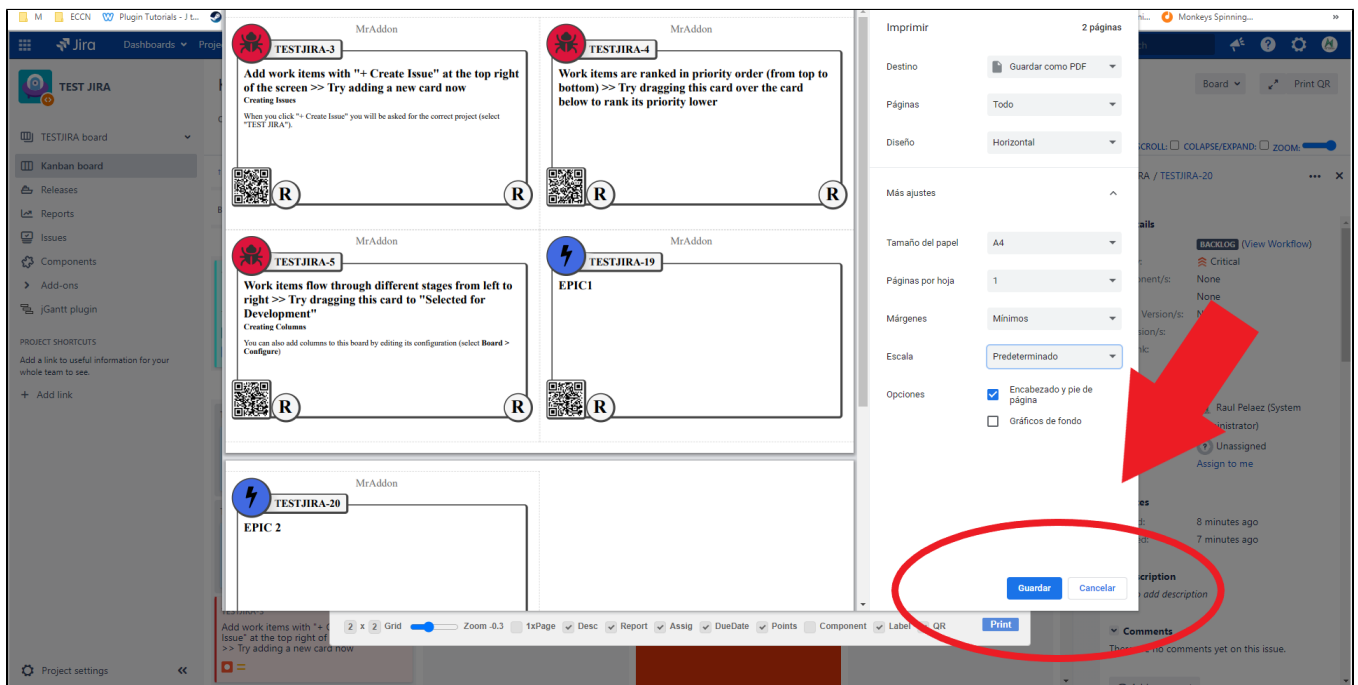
M ECCN Plugin Tutorials - J t... Monkeys Spinning... »

Jira Dashboards Proje

TEST JIRA

TESTJIRA board

Kanban board

Releases

Reports

Issues

Components

Add-ons

jGantt plugin

PROJECT SHORTCUTS

Add a link to useful information for your whole team to see.

+ Add link

Project settings

MrAddon

TESTJIRA-3

Add work items with "+ Create Issue" at the top right of the screen >> Try adding a new card now

Creating Issues

When you click "+ Create Issue" you will be asked for the correct project (select "TEST JIRA").

R R

MrAddon

TESTJIRA-4

Work items are ranked in priority order (from top to bottom) >> Try dragging this card over the card below to rank its priority lower

R R

MrAddon

TESTJIRA-5

Work items flow through different stages from left to right >> Try dragging this card to "Selected for Development"

Creating Columns

You can also add columns to this board by editing its configuration (select Board > Configure)

R R

MrAddon

TESTJIRA-19

EPIC1

R

MrAddon

TESTJIRA-20

EPIC 2

2 x 2 Grid Zoom -0.3 1xPage Desc Report Assig DueDate Points Component Label QR Print

Add work items with "+ C Issue" at the top right of >> Try adding a new card now

Imprimir 2 páginas

Destino Guardar como PDF

Páginas Todo

Diseño Horizontal

Más ajustes

Tamaño del papel A4

Páginas por hoja 1

Márgenes Mínimos

Escala Predeterminado

Opciones Encabezado y pie de página

Gráficos de fondo

Guardar Cancelar

Board Print QR

SCROLL: COLAPSE/EXPAND: ZOOM:

IRA / TESTJIRA-20

ails

BACKLOG (View Workflow)

Critical

nent/s: None

None

Version/s:

sion/s:

Raul Pelaez (System

inistrator)

Unassigned

Assign to me

es

8 minutes ago

7 minutes ago

scription

add description

Comments

no comments yet on this issue.